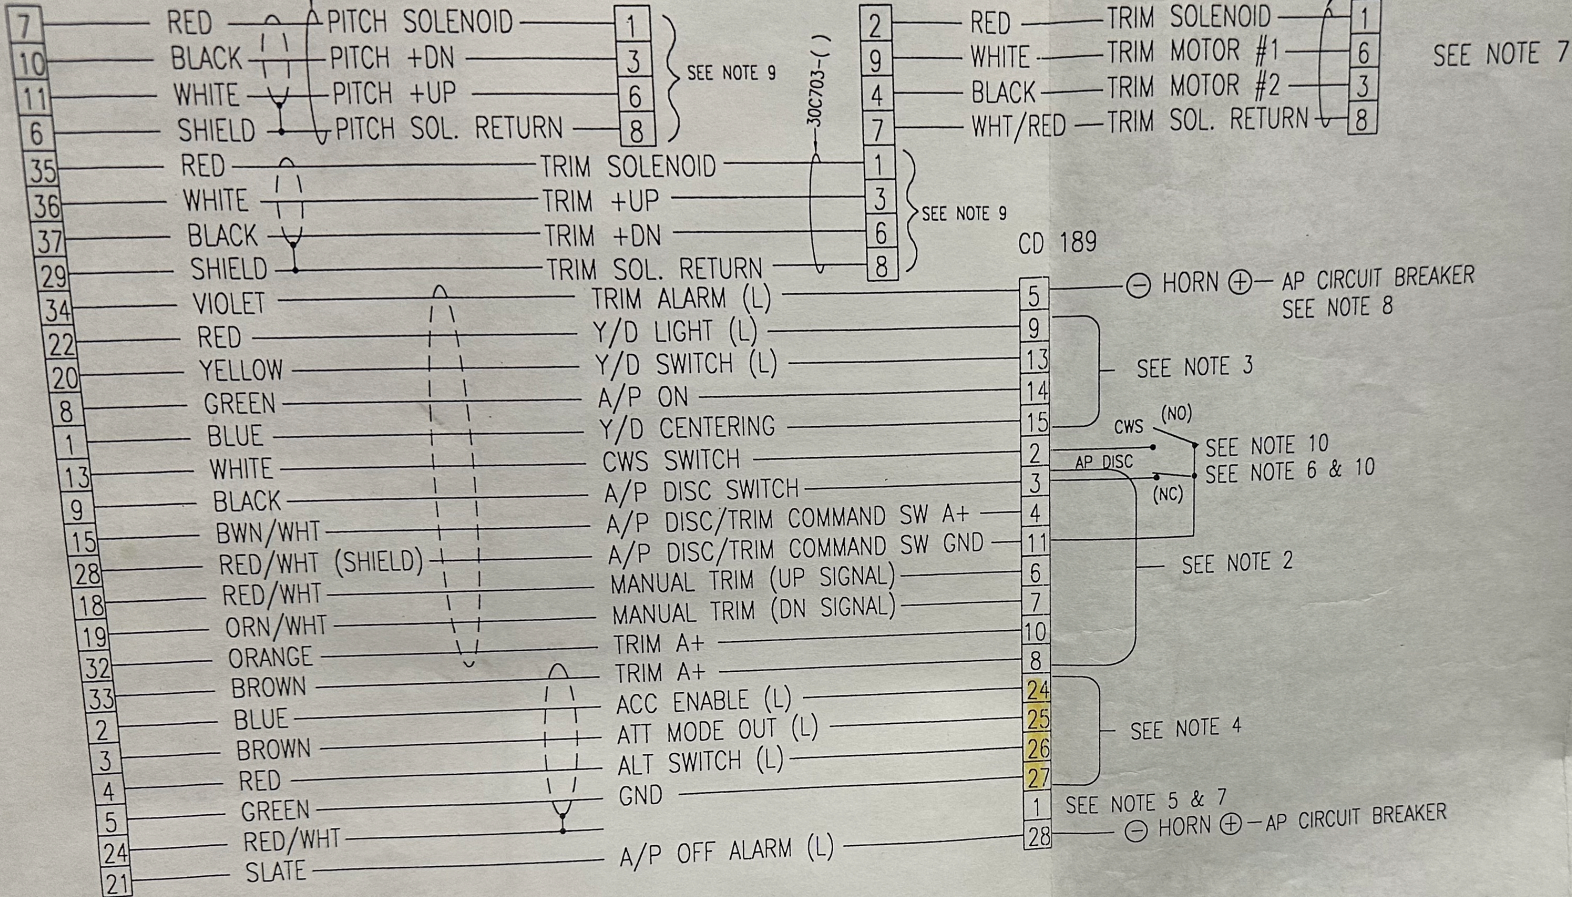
7 RED PITCH SOLENOID 1
10 BLACK PITCH +DN 3
11 WHITE PITCH +UP 6
6 SHIELD PITCH SOL. RETURN 8
SEE NOTE 9

30C703-( )

2 RED TRIM SOLENOID 1
9 WHITE TRIM MOTOR #1 6
4 BLACK TRIM MOTOR #2 3
7 WHT/RED TRIM SOL. RETURN 8
SEE NOTE 7

35 RED TRIM SOLENOID 1
36 WHITE TRIM +UP 3
37 BLACK TRIM +DN 6
29 SHIELD TRIM SOL. RETURN 8
SEE NOTE 9

CD 189

34 VIOLET TRIM ALARM (L) 5 ⊖ HORN ⊕ AP CIRCUIT BREAKER SEE NOTE 8
22 RED Y/D LIGHT (L) 9
20 YELLOW Y/D SWITCH (L) 13 SEE NOTE 3
8 GREEN A/P ON 14
1 BLUE Y/D CENTERING 15
13 WHITE CWS SWITCH 2 CWS (NO) SEE NOTE 10
9 BLACK A/P DISC SWITCH 3 AP DISC (NC) SEE NOTE 6 & 10
15 BWN/WHT A/P DISC/TRIM COMMAND SW A+ 4
28 RED/WHT (SHIELD) A/P DISC/TRIM COMMAND SW GND 11
18 RED/WHT MANUAL TRIM (UP SIGNAL) 6 SEE NOTE 2
19 ORN/WHT MANUAL TRIM (DN SIGNAL) 7
32 ORANGE TRIM A+ 10
33 BROWN TRIM A+ 8
2 BLUE ACC ENABLE (L) 24
3 BROWN ATT MODE OUT (L) 25 SEE NOTE 4
4 RED ALT SWITCH (L) 26
5 GREEN GND 27
24 RED/WHT 1 SEE NOTE 5 & 7
21 SLATE A/P OFF ALARM (L) 28 ⊖ HORN ⊕ AP CIRCUIT BREAKER